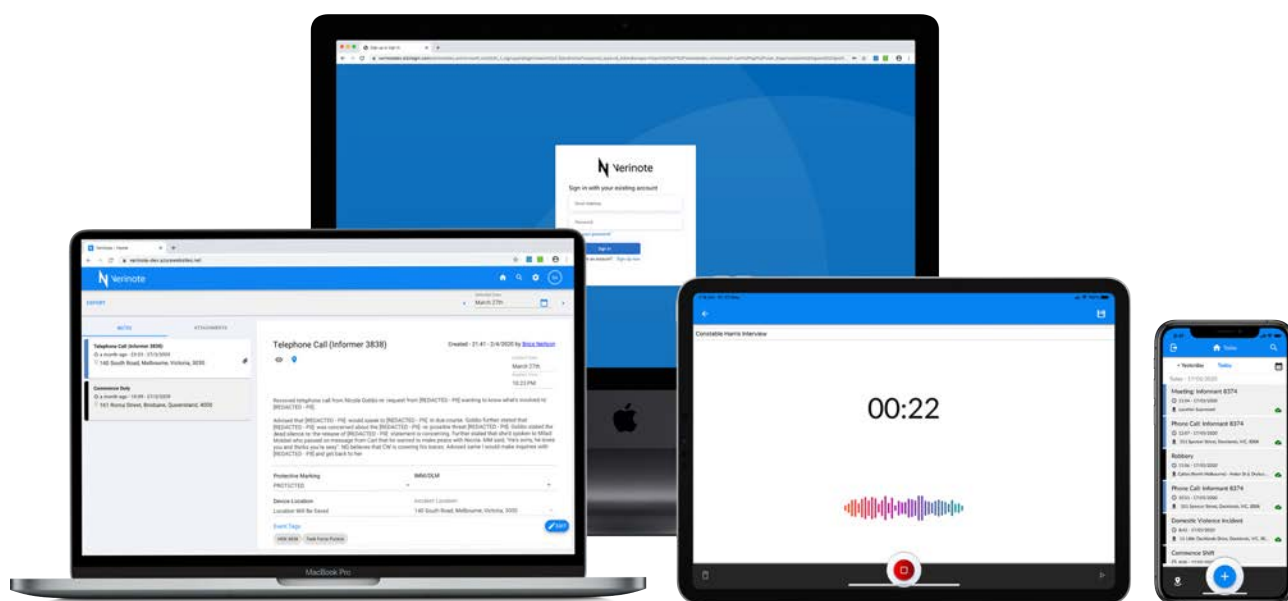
Verinote

Sign in with your existing account

Sign in

Verinote

EXPORT

March 27th

NOTES

ATTACHMENTS

Telephone Call (Informer 3838)

140 South Road, Melbourne, Victoria, 3030

Commence Duty

161 Roma Street, Brisbane, Queensland, 4000

Telephone Call (Informer 3838)

Created - 21:41 - 2/4/2020 by Brice Nielson

March 27th

10:23 PM

Received telephone call from Nicola Gobbo re: request from [REDACTED - PII] wanting to know what's involved re [REDACTED - PII].

Protective Marking

PROTECTED

Device Location

Location Will Be Saved

Incident Location

140 South Road, Melbourne, Victoria, 3030

Event Tags

EDIT

MacBook Pro

Constable Harris Interview

00:22

Tasks

Yesterday

Today

Meeting: Informant 8374

Phone Call: Informant 8374

Robbery

Phone Call: Informant 8374

Domestic Violence Incident

Commence Shift